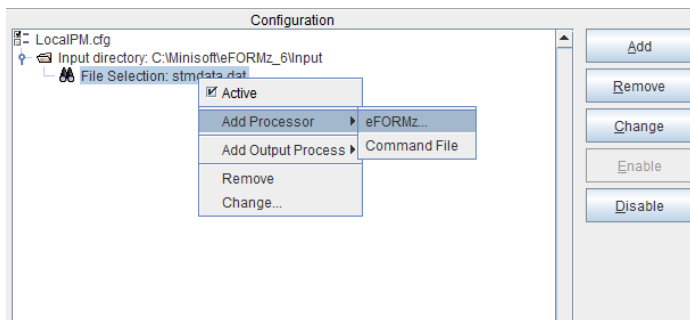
Configuration

LocalPM.cfg
Input directory: C:\Minisoft\eFORMz_6\Input
File Selection: stmdata.dat

Active
Add Processor
Add Output Process
Remove
Change...

eFORMz...
Command File

Add
Remove
Change
Enable
Disable